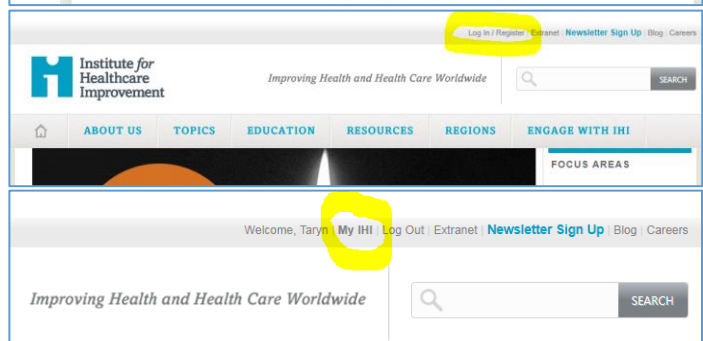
Log In / Register | Extranet | Newsletter Sign Up | Blog | Careers

Institute for Healthcare Improvement

Improving Health and Health Care Worldwide

SEARCH

ABOUT US TOPICS EDUCATION RESOURCES REGIONS ENGAGE WITH IHI

FOCUS AREAS

Welcome, Taryn | My IHI | Log Out | Extranet | Newsletter Sign Up | Blog | Careers

Improving Health and Health Care Worldwide

SEARCH